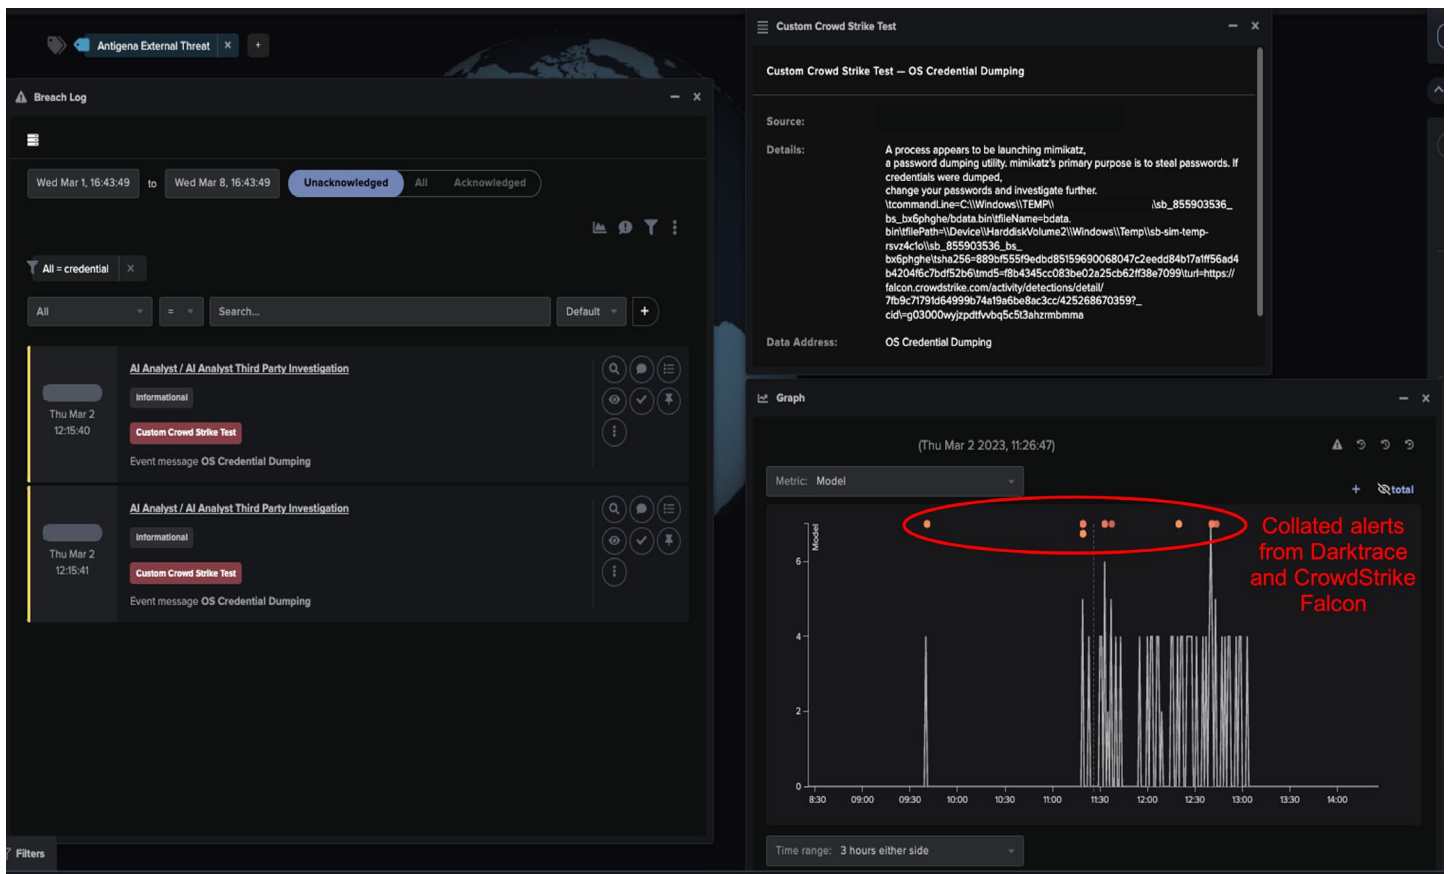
Antigena External Threat ×

Breach Log

Wed Mar 1, 16:43:49 to Wed Mar 8, 16:43:49 Unacknowledged All Acknowledged

All = credential ×

All = Search... Default +

Thu Mar 2 12:15:40

AI Analyst / AI Analyst Third Party Investigation

Informational

Custom Crowd Strike Test

Event message OS Credential Dumping

Thu Mar 2 12:15:41

AI Analyst / AI Analyst Third Party Investigation

Informational

Custom Crowd Strike Test

Event message OS Credential Dumping

Filters

Custom Crowd Strike Test

Custom Crowd Strike Test — OS Credential Dumping

Source:

Details: A process appears to be launching mimikatz, a password dumping utility. mimikatz's primary purpose is to steal passwords. If credentials were dumped, change your passwords and investigate further. \tcommandLine=C:\\Windows\\TEMP\\ \sb_855903536_bs_bx6phghe\bdata.bin\tfileName=bdata.bin\tfilePath=\\Device\\HarddiskVolume2\\Windows\\Temp\\sb-sim-temp-rsvz4c1o\\sb_855903536_bs_bx6phghe\tsha256=889bf555f9edbd85159690068047c2eedd84b17a1ff56ad4b4204f6c7bdf52b6\tmd5=f8b4345cc083be02a25cb62ff38e7099\turl=https://falcon.crowdstrike.com/activity/detections/detail/7fb9c71791d64999b74a19a6be8ac3cc/4252686703597_cid\=g03000wyjzpdtfvvbq5c5t3ahzrmbmma

Data Address: OS Credential Dumping

Graph

(Thu Mar 2 2023, 11:26:47)

Metric: Model

+ total

Collated alerts from Darktrace and CrowdStrike Falcon

Model

6
4
2
0

8:30 09:00 09:30 10:00 10:30 11:00 11:30 12:00 12:30 13:00 13:30 14:00

Time range: 3 hours either side